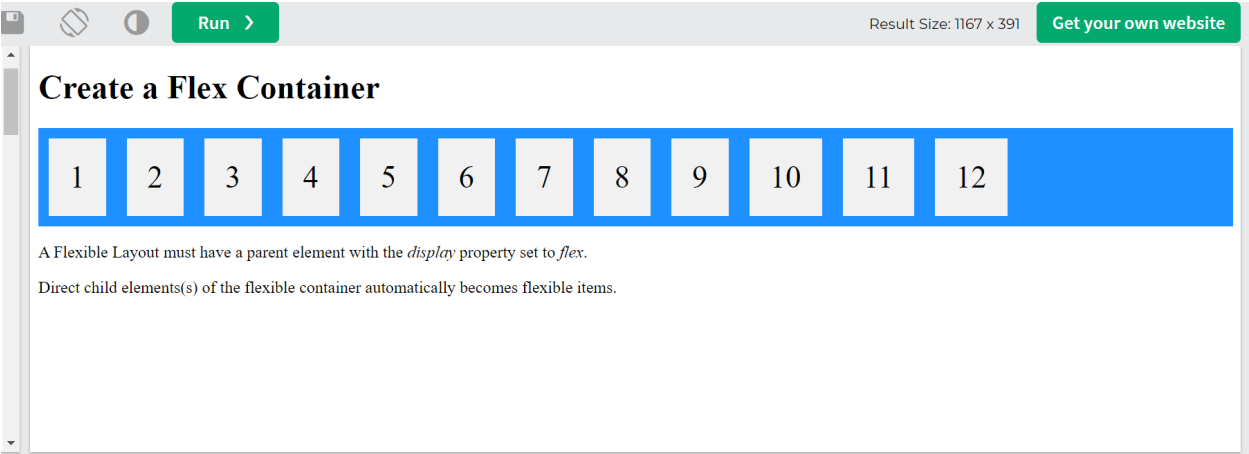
Run ❯

Result Size: 1167 x 391

Get your own website

# Create a Flex Container

| 1 | 2 | 3 | 4 | 5 | 6 | 7 | 8 | 9 | 10 | 11 | 12 |
|---|---|---|---|---|---|---|---|---|---|---|---|

A Flexible Layout must have a parent element with the *display* property set to *flex*.

Direct child elements(s) of the flexible container automatically becomes flexible items.